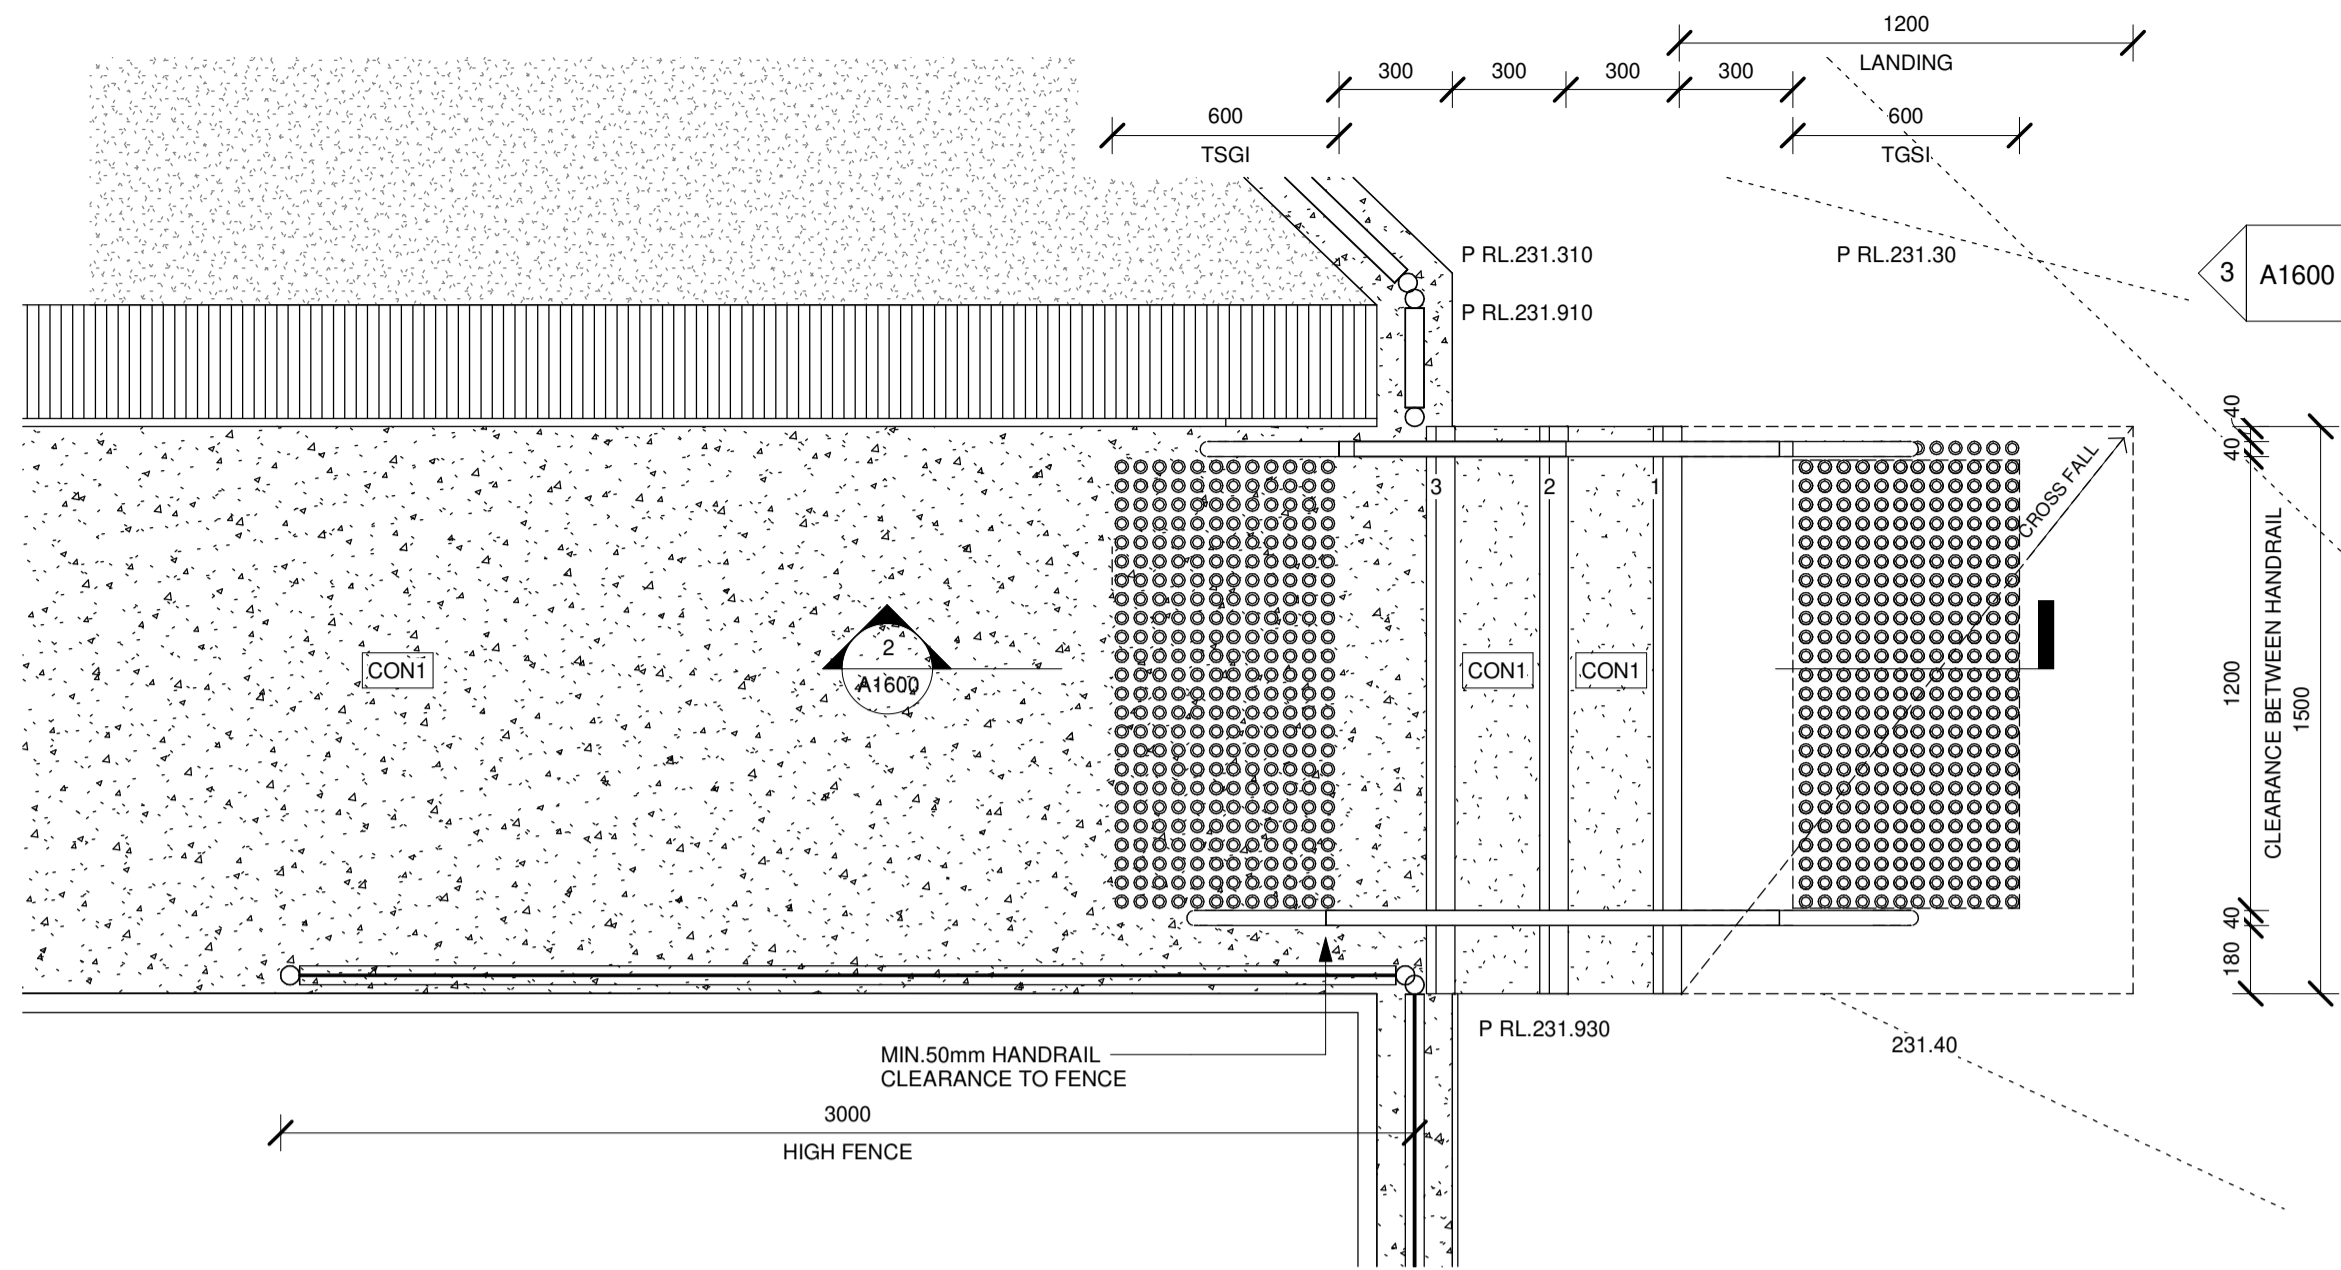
1200
LANDING
300 300 300 300
600
TSGI
600
TGSI
P RL.231.310
P RL.231.910
P RL.231.30
3
A1600
3 2 1
CROSS FALL
CON1
2
A1600
CON1
CON1
40
40
1200
CLEARANCE BETWEEN HANDRAIL
1500
40
180
P RL.231.930
231.40
MIN.50mm HANDRAIL CLEARANCE TO FENCE
3000
HIGH FENCE